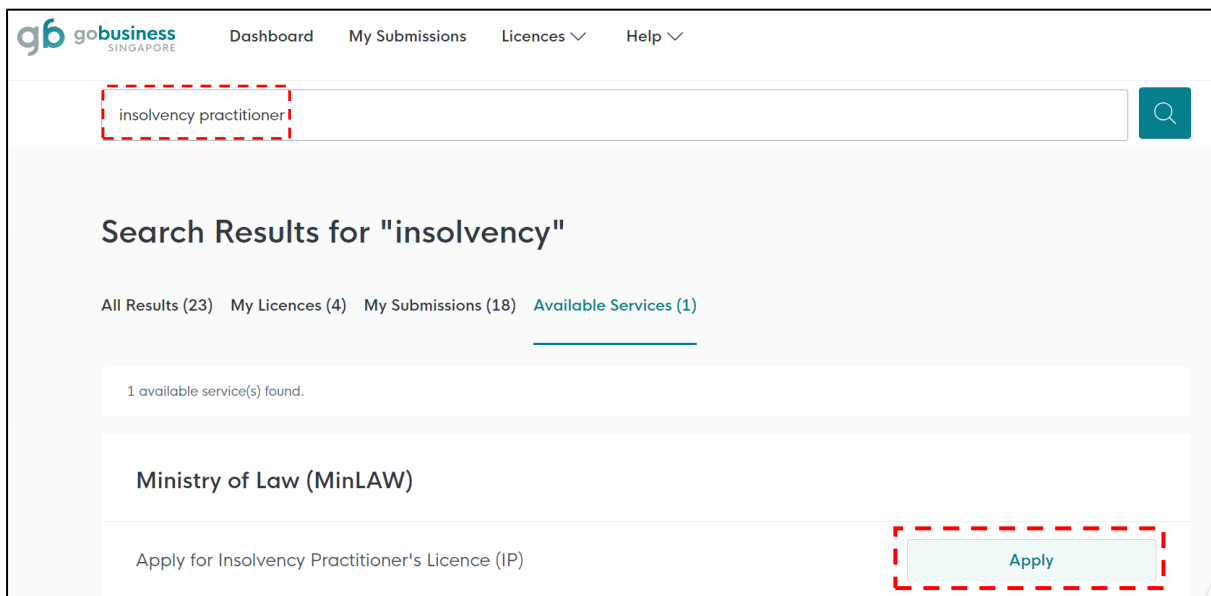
gb gobusiness SINGAPORE Dashboard My Submissions Licences Help

insolvency practitioner

Search Results for "insolvency"

All Results (23) My Licences (4) My Submissions (18) Available Services (1)

1 available service(s) found.

Ministry of Law (MinLAW)

Apply for Insolvency Practitioner's Licence (IP)

Apply